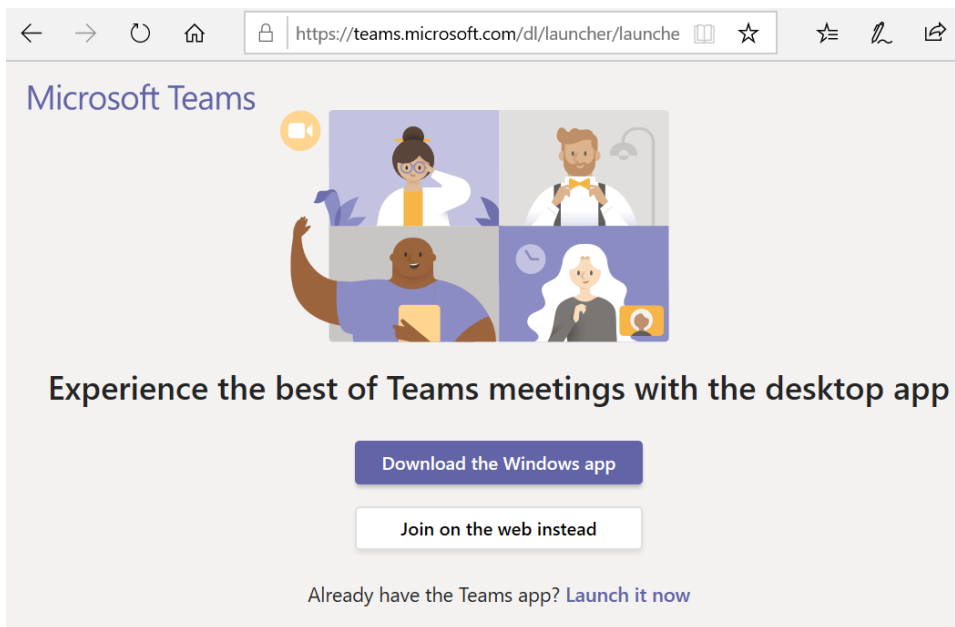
https://teams.microsoft.com/dl/launcher/launche

Microsoft Teams

Experience the best of Teams meetings with the desktop app

Download the Windows app

Join on the web instead

Already have the Teams app? Launch it now